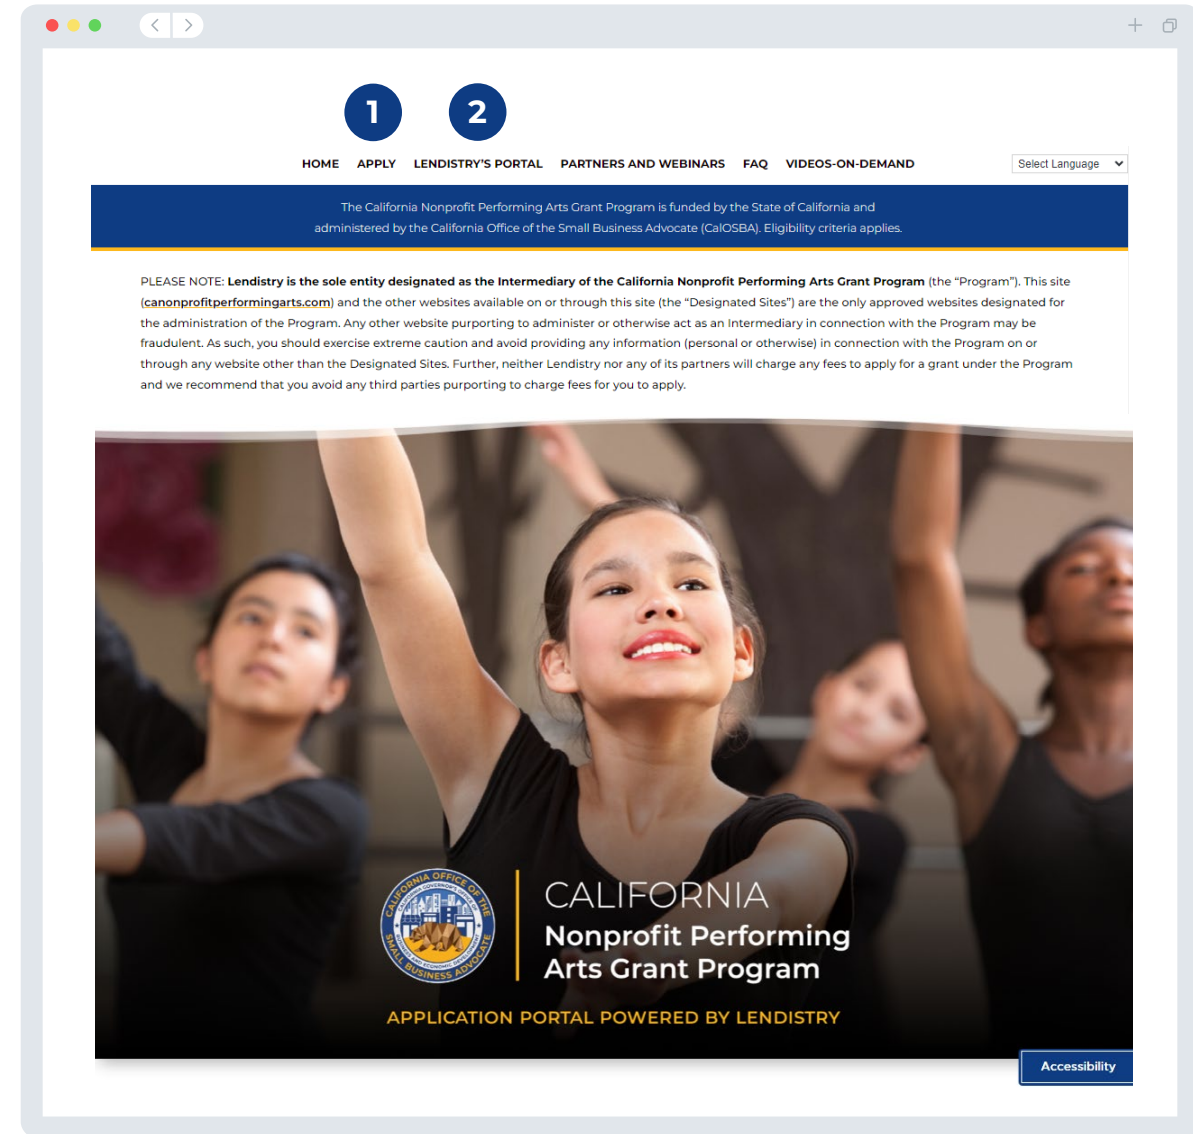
1 2

HOME APPLY LENDISTRY'S PORTAL PARTNERS AND WEBINARS FAQ VIDEOS-ON-DEMAND

Select Language

The California Nonprofit Performing Arts Grant Program is funded by the State of California and administered by the California Office of the Small Business Advocate (CalOSBA). Eligibility criteria applies.

PLEASE NOTE: **Lendistry is the sole entity designated as the Intermediary of the California Nonprofit Performing Arts Grant Program** (the "Program"). This site (canonprofitperformingarts.com) and the other websites available on or through this site (the "Designated Sites") are the only approved websites designated for the administration of the Program. Any other website purporting to administer or otherwise act as an Intermediary in connection with the Program may be fraudulent. As such, you should exercise extreme caution and avoid providing any information (personal or otherwise) in connection with the Program on or through any website other than the Designated Sites. Further, neither Lendistry nor any of its partners will charge any fees to apply for a grant under the Program and we recommend that you avoid any third parties purporting to charge fees for you to apply.

CALIFORNIA OFFICE OF THE SMALL BUSINESS ADVOCATE

CALIFORNIA
Nonprofit Performing
Arts Grant Program

APPLICATION PORTAL POWERED BY LENDISTRY

Accessibility